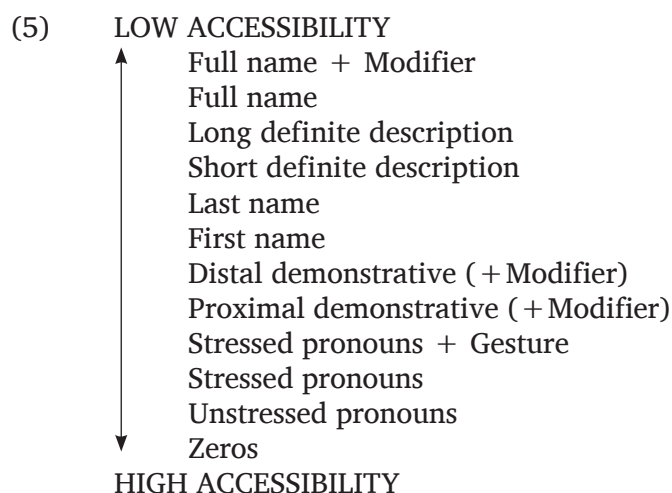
(5) LOW ACCESSIBILITY

Full name + Modifier
Full name
Long definite description
Short definite description
Last name
First name
Distal demonstrative (+Modifier)
Proximal demonstrative (+Modifier)
Stressed pronouns + Gesture
Stressed pronouns
Unstressed pronouns
Zeros

HIGH ACCESSIBILITY